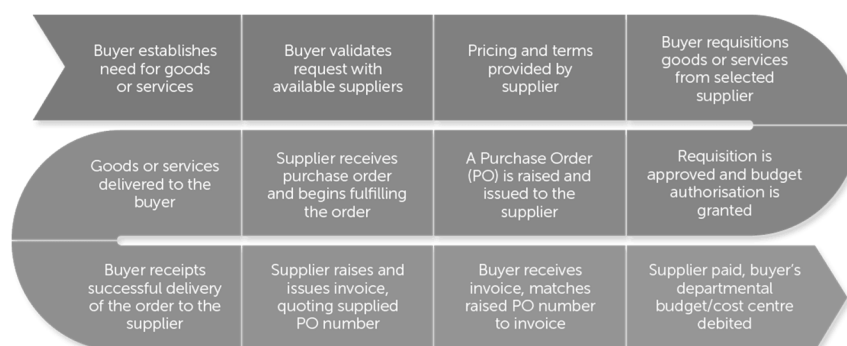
Buyer establishes need for goods or services

Buyer validates request with available suppliers

Pricing and terms provided by supplier

Buyer requisitions goods or services from selected supplier

Requisition is approved and budget authorisation is granted

A Purchase Order (PO) is raised and issued to the supplier

Supplier receives purchase order and begins fulfilling the order

Goods or services delivered to the buyer

Buyer receipts successful delivery of the order to the supplier

Supplier raises and issues invoice, quoting supplied PO number

Buyer receives invoice, matches raised PO number to invoice

Supplier paid, buyer's departmental budget/cost centre debited